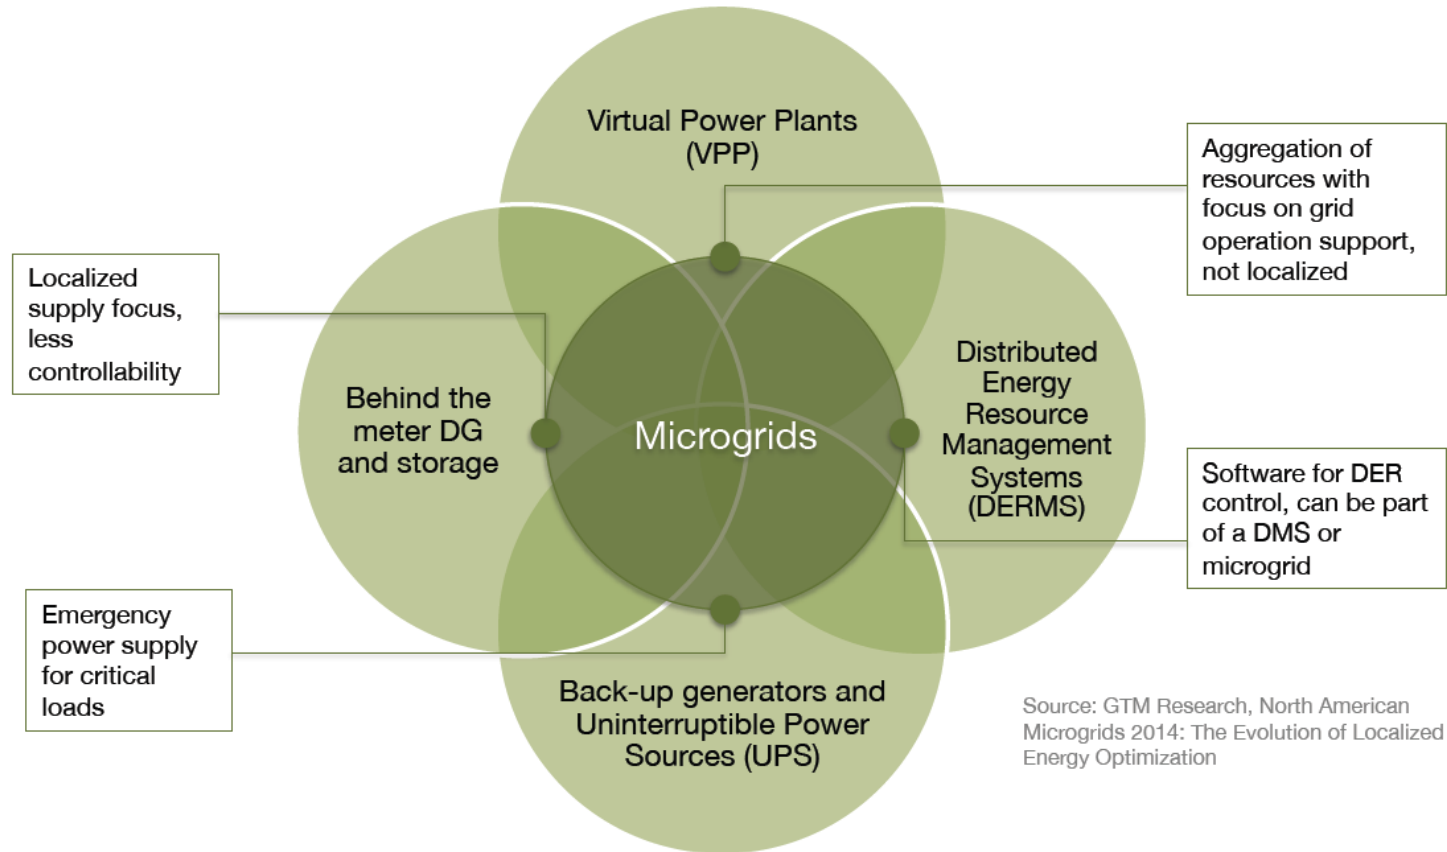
Virtual Power Plants (VPP)

Aggregation of resources with focus on grid operation support, not localized

Localized supply focus, less controllability

Behind the meter DG and storage

Microgrids

Distributed Energy Resource Management Systems (DERMS)

Software for DER control, can be part of a DMS or microgrid

Emergency power supply for critical loads

Back-up generators and Uninterruptible Power Sources (UPS)

Source: GTM Research, North American Microgrids 2014: The Evolution of Localized Energy Optimization